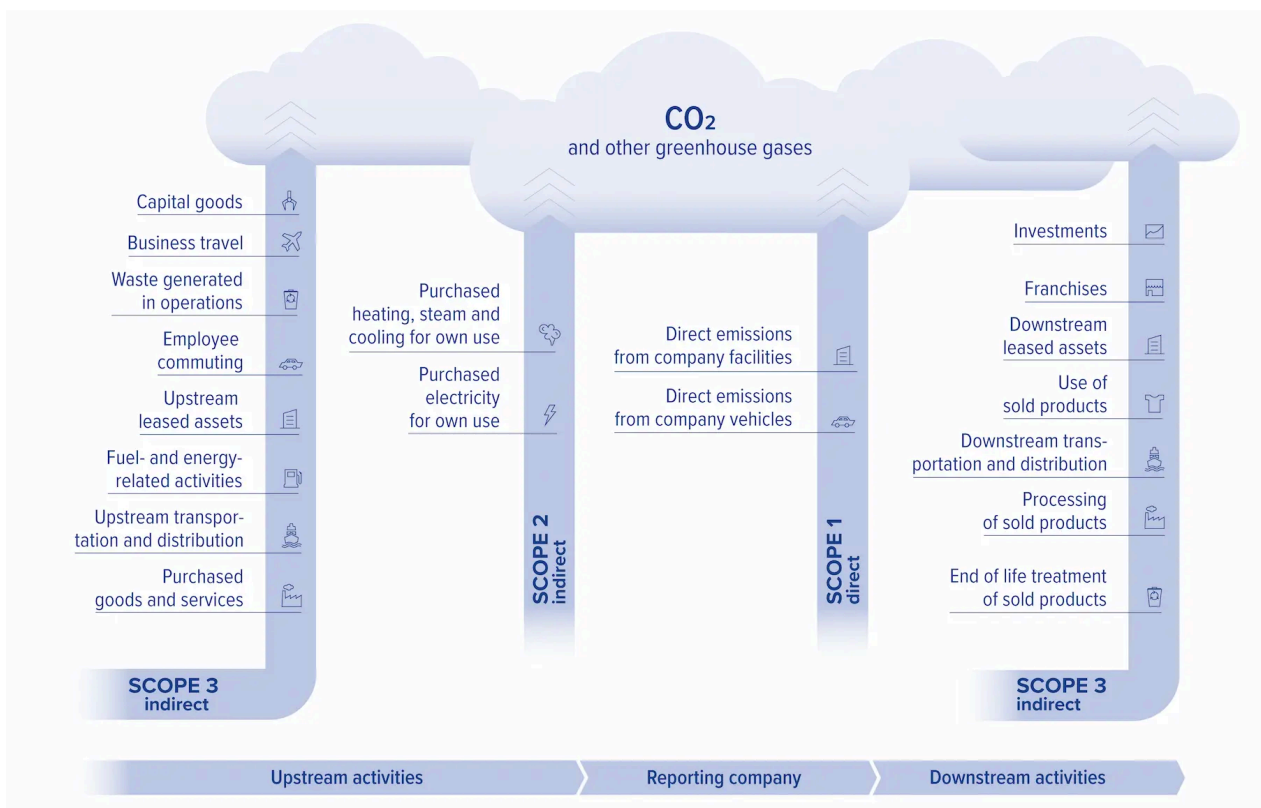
$CO_2$
and other greenhouse gases

Capital goods

Business travel

Waste generated in operations

Employee commuting

Upstream leased assets

Fuel- and energy-related activities

Upstream transportation and distribution

Purchased goods and services

SCOPE 3
indirect

Purchased heating, steam and cooling for own use

Purchased electricity for own use

SCOPE 2
indirect

Direct emissions from company facilities

Direct emissions from company vehicles

SCOPE 1
direct

Investments

Franchises

Downstream leased assets

Use of sold products

Downstream transportation and distribution

Processing of sold products

End of life treatment of sold products

SCOPE 3
indirect

Upstream activities

Reporting company

Downstream activities